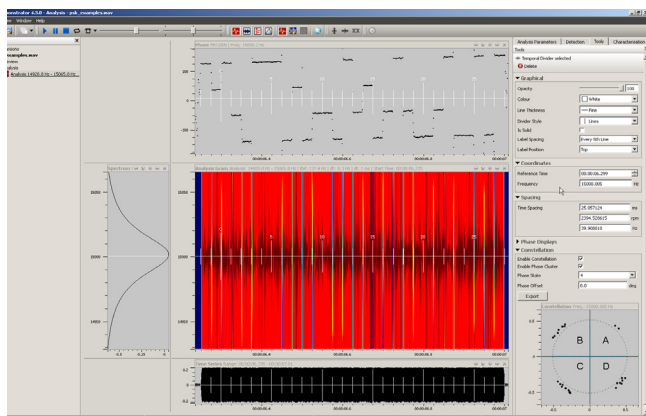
onstrator 4.3.0 - Analysis - psk_examples.wav
e Window Help

Phase 14(...)

Spectrum

Analysis 14920.0 Hz - 15065.0 Hz

examples.wav

16000

15000

14000

-0.5 -0.25 0

Time Series

00:00:06.4 00:00:06.6 00:00:06.8 00:00:07

5 10 15 20 25

Analysis Parameters Detection Tools Characterisation

Tools

Temporal Divider selected

Delete

Graphical

Opacity 100

Colour White

Line Thickness Fine

Divider Style Lines

Is Solid

Label Spacing Every 5th Line

Label Position Top

Coordinates

Reference Time 00:00:06.209

Frequency 15000.005 Hz

Spacing

Time Spacing 25.057124 ms

2394.526615 rpm

39.908818 Hz

Phase Displays

Constellation

Enable Constellation

Enable Phase Cluster

Phase State 4

Phase Offset 0.0 deg

Export

B A

C D

-0.5 0 0.5